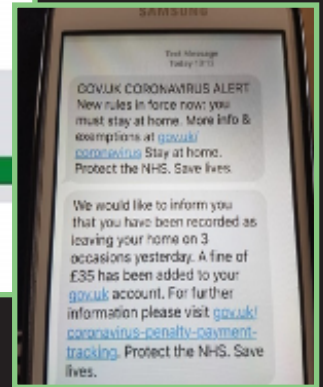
SAMSUNG

Text Message
Today 17:13

GOV.UK CORONAVIRUS ALERT New rules in force now: you must stay at home. More info & exemptions at gov.uk/coronavirus Stay at home. Protect the NHS. Save lives.

We would like to inform you that you have been recorded as leaving your home on 3 occasions yesterday. A fine of £35 has been added to your gov.uk account. For further information please visit gov.uk/coronavirus-penalty-payment-tracking. Protect the NHS. Save lives.